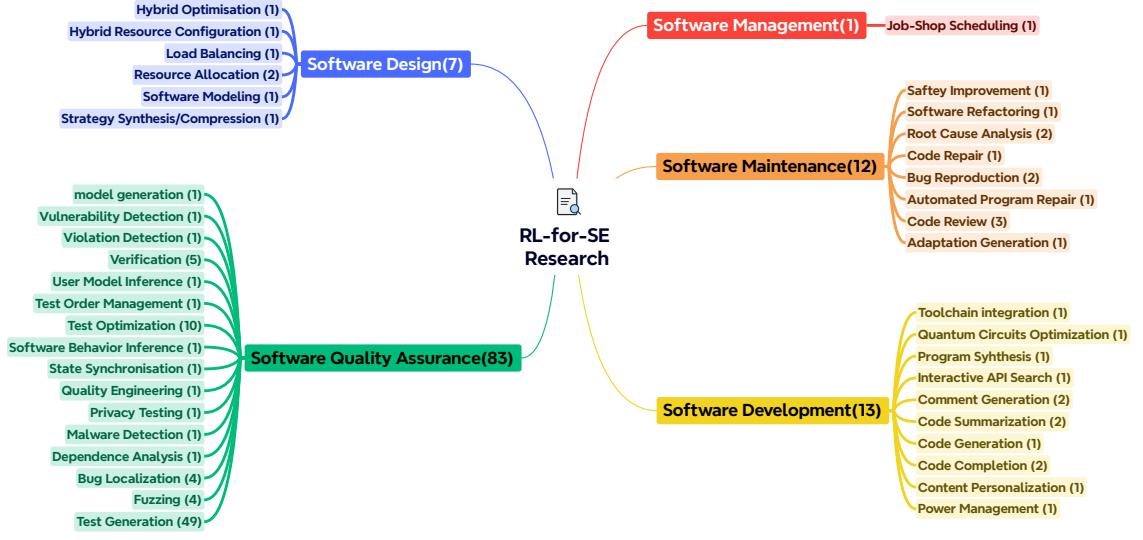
RL-for-SE Research

Software Design(7)
Hybrid Optimisation (1)
Hybrid Resource Configuration (1)
Load Balancing (1)
Resource Allocation (2)
Software Modeling (1)
Strategy Synthesis/Compression (1)

Software Management(1)
Job-Shop Scheduling (1)

Software Maintenance(12)
Saftey Improvement (1)
Software Refactoring (1)
Root Cause Analysis (2)
Code Repair (1)
Bug Reproduction (2)
Automated Program Repair (1)
Code Review (3)
Adaptation Generation (1)

Software Quality Assurance(83)
model generation (1)
Vulnerability Detection (1)
Violation Detection (1)
Verification (5)
User Model Inference (1)
Test Order Management (1)
Test Optimization (10)
Software Behavior Inference (1)
State Synchronisation (1)
Quality Engineering (1)
Privacy Testing (1)
Malware Detection (1)
Dependence Analysis (1)
Bug Localization (4)
Fuzzing (4)
Test Generation (49)

Software Development(13)
Toolchain integration (1)
Quantum Circuits Optimization (1)
Program Syhthesis (1)
Interactive API Search (1)
Comment Generation (2)
Code Summarization (2)
Code Generation (1)
Code Completion (2)
Content Personalization (1)
Power Management (1)